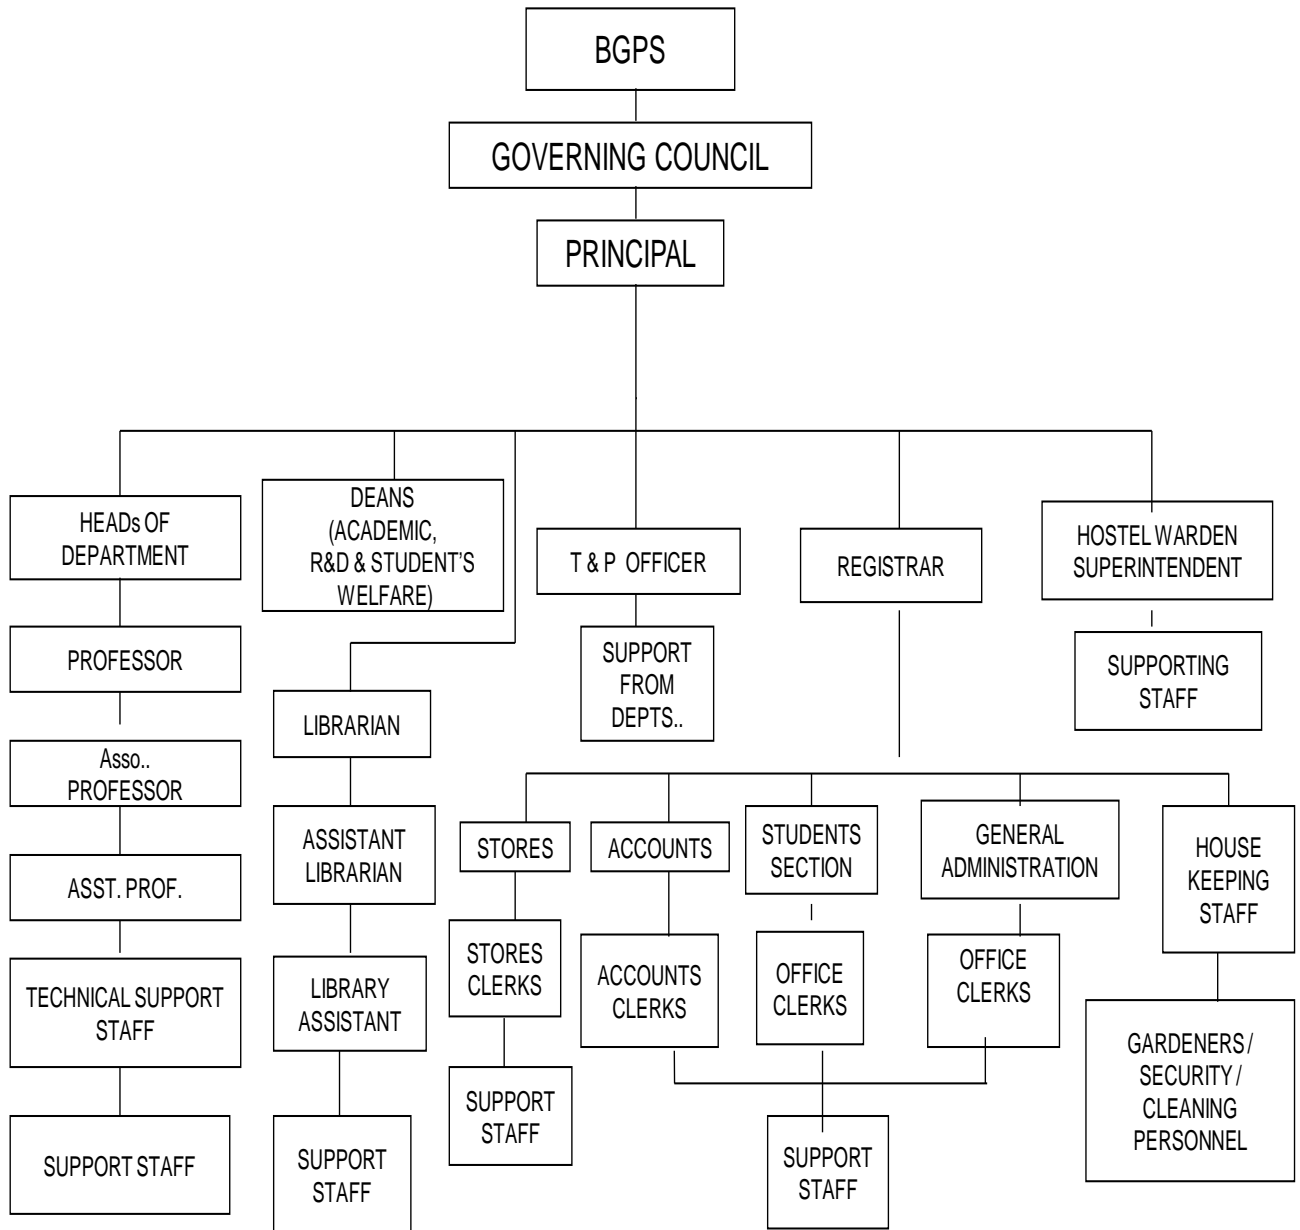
BGPS

GOVERNING COUNCIL

PRINCIPAL

HEADs OF DEPARTMENT

PROFESSOR

Asso.. PROFESSOR

ASST. PROF.

TECHNICAL SUPPORT STAFF

SUPPORT STAFF

DEANS (ACADEMIC, R&D & STUDENT'S WELFARE)

LIBRARIAN

ASSISTANT LIBRARIAN

LIBRARY ASSISTANT

SUPPORT STAFF

T & P OFFICER

SUPPORT FROM DEPTS..

REGISTRAR

HOSTEL WARDEN SUPERINTENDENT

SUPPORTING STAFF

STORES

STORES CLERKS

SUPPORT STAFF

ACCOUNTS

ACCOUNTS CLERKS

STUDENTS SECTION

OFFICE CLERKS

GENERAL ADMINISTRATION

OFFICE CLERKS

SUPPORT STAFF

HOUSE KEEPING STAFF

GARDENERS / SECURITY / CLEANING PERSONNEL